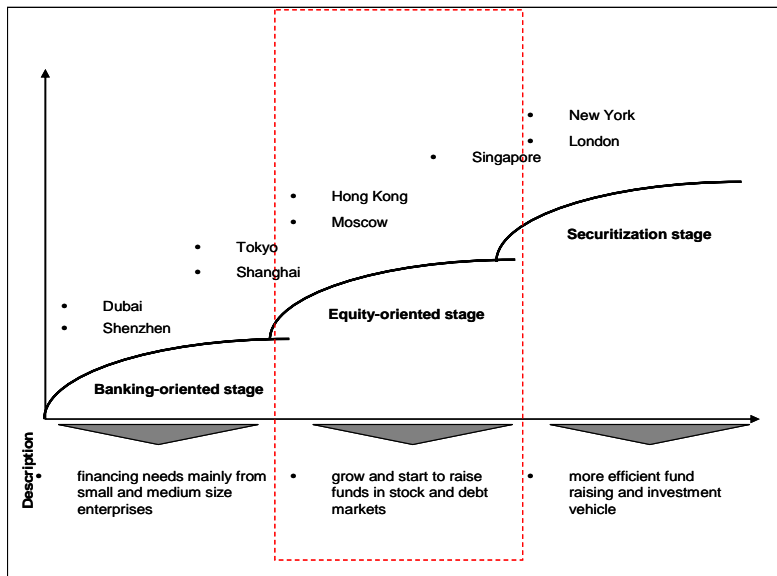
New York
London
Singapore
Hong Kong
Moscow
Securitization stage
Tokyo
Shanghai
Dubai
Shenzhen
Equity-oriented stage
Banking-oriented stage

Description

financing needs mainly from small and medium size enterprises

grow and start to raise funds in stock and debt markets

more efficient fund raising and investment vehicle